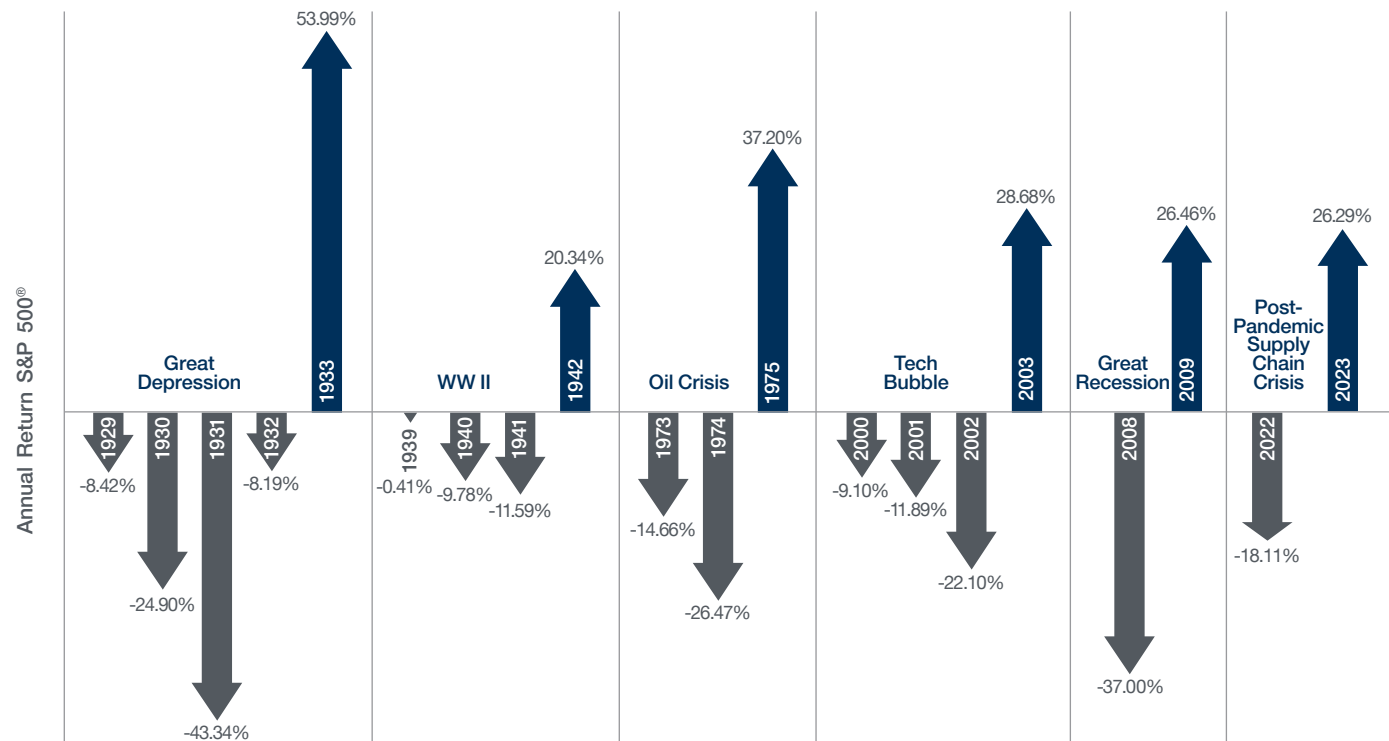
Annual Return S&P 500®

Great Depression

1929
-8.42%
1930
-24.90%
1931
-43.34%
1932
-8.19%
1933
53.99%

WW II

1939
-0.41%
1940
-9.78%
1941
-11.59%
1942
20.34%

Oil Crisis

1973
-14.66%
1974
-26.47%
1975
37.20%

Tech Bubble

2000
-9.10%
2001
-11.89%
2002
-22.10%
2003
28.68%

Great Recession

2008
-37.00%
2009
26.46%

Post-Pandemic Supply Chain Crisis

2022
-18.11%
2023
26.29%